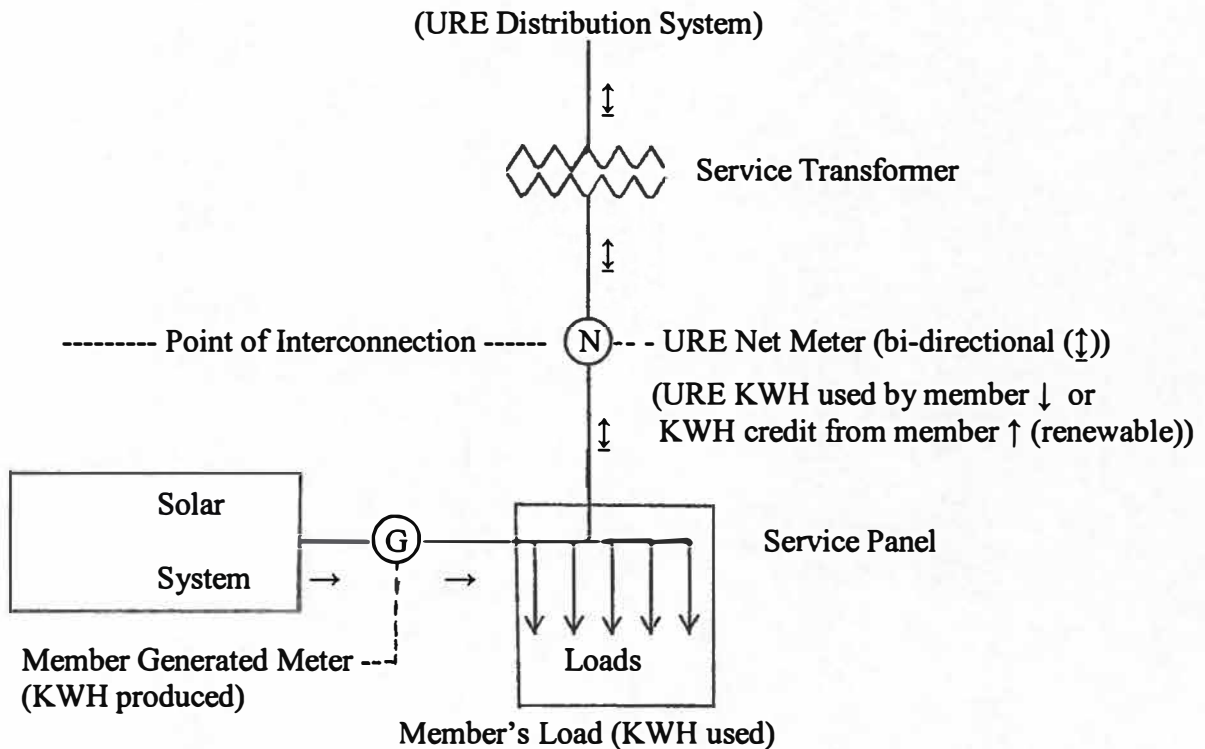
(URE Distribution System)

↕

Service Transformer

↕

--------- Point of Interconnection ------ N - - URE Net Meter (bi-directional (↕))

(URE KWH used by member ↓ or KWH credit from member ↑ (renewable))

↕

Solar System → G →

Service Panel

Loads

Member Generated Meter --- (KWH produced)

Member's Load (KWH used)